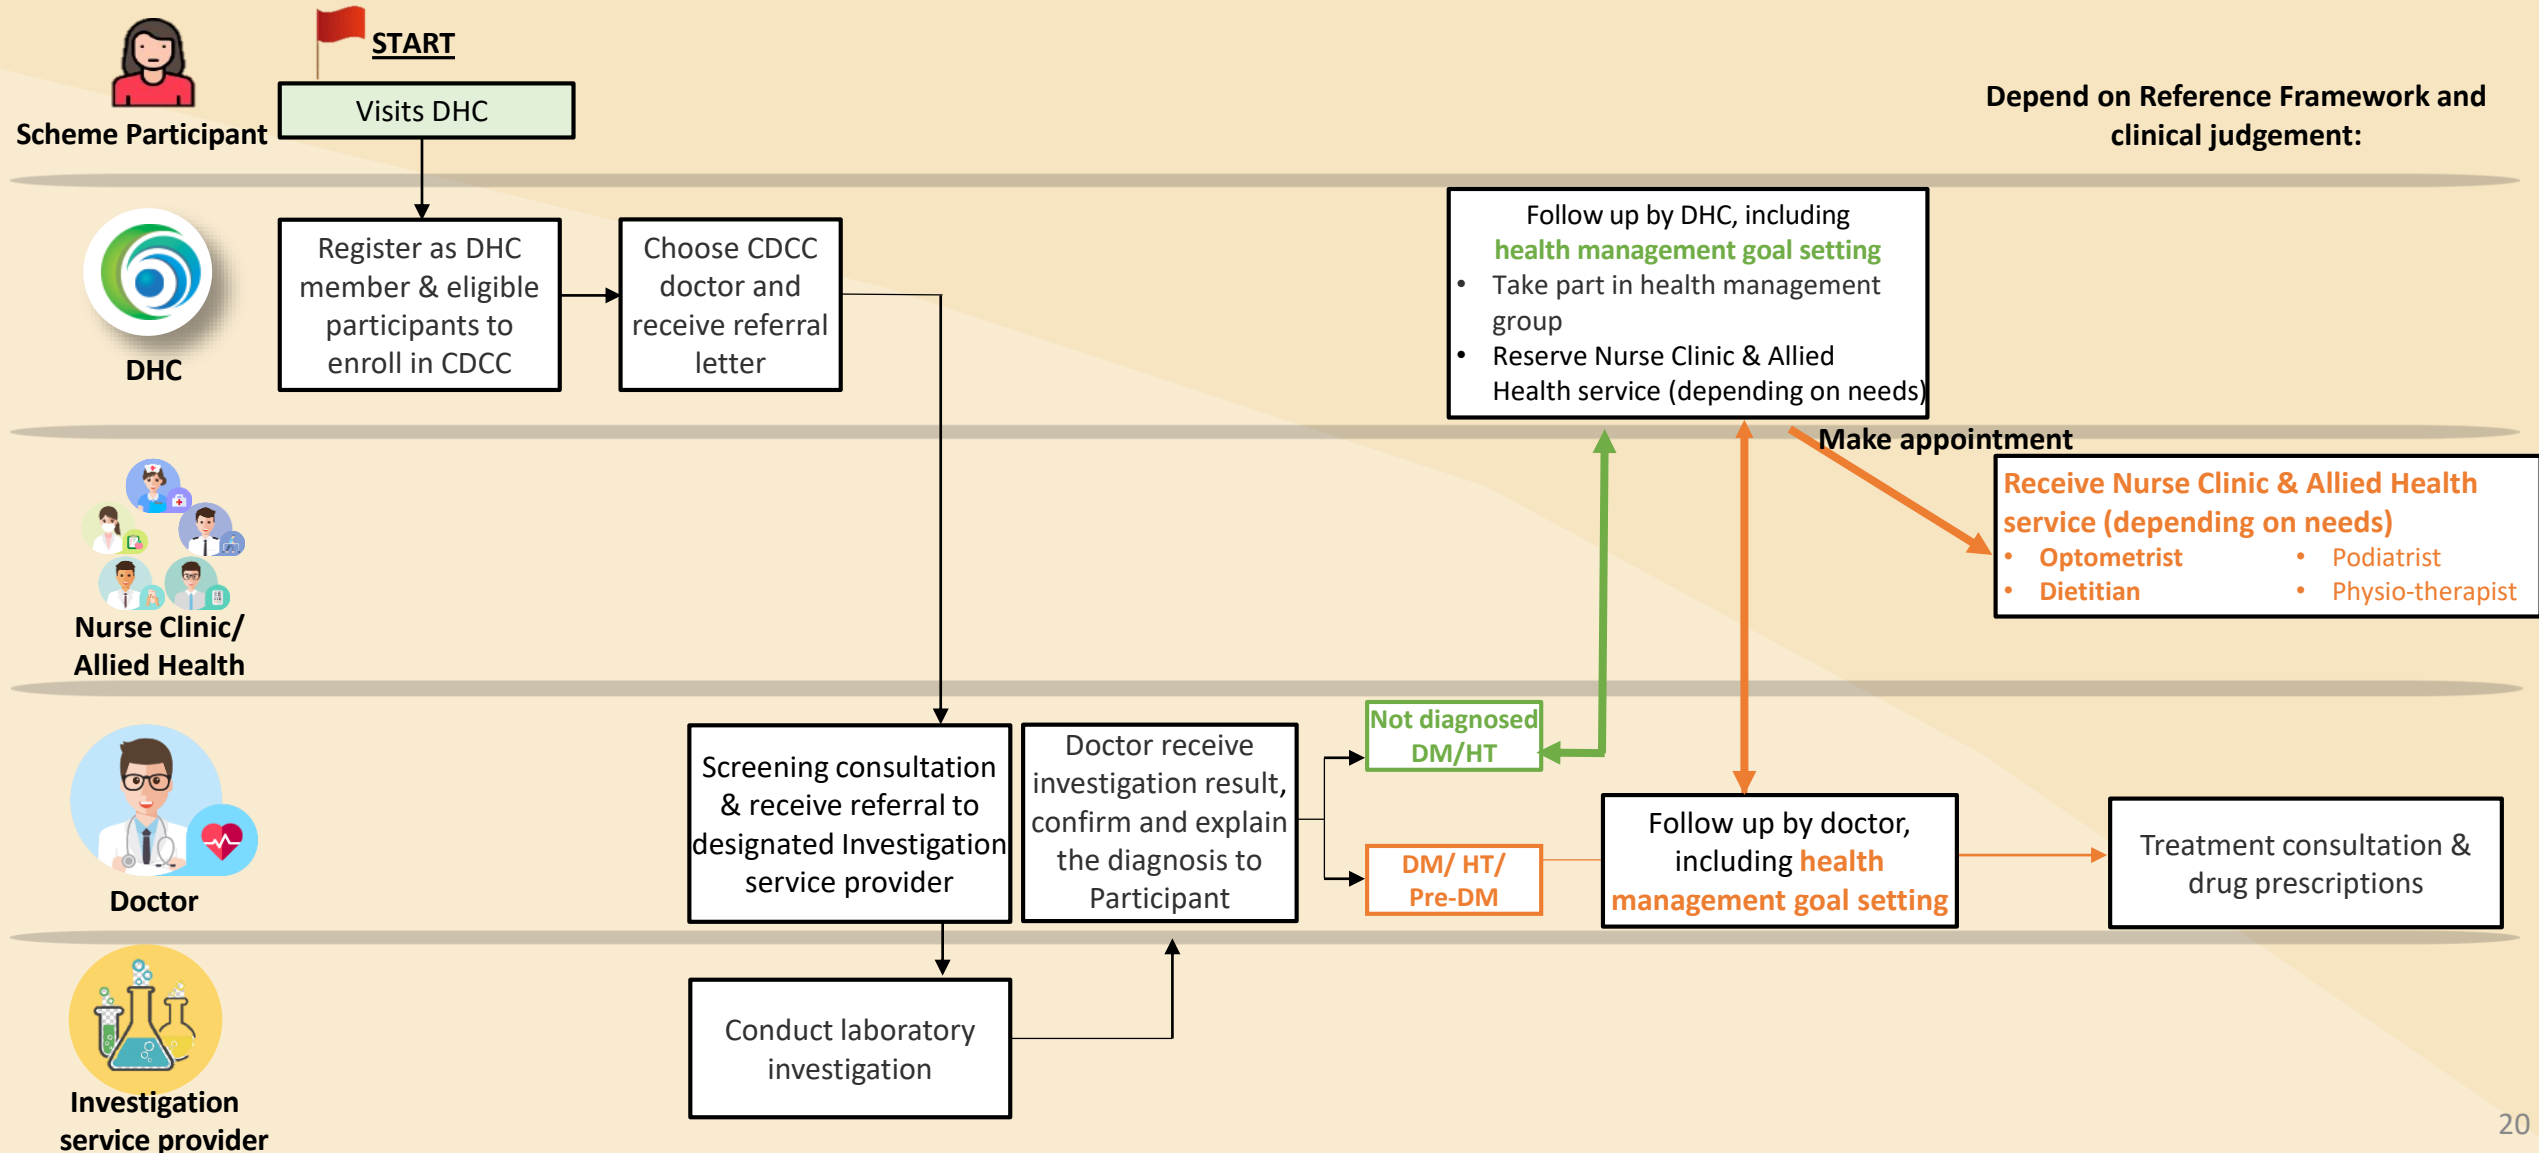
START

Scheme Participant

Visits DHC

Depend on Reference Framework and clinical judgement:

DHC

Register as DHC member & eligible participants to enroll in CDCC

Choose CDCC doctor and receive referral letter

Follow up by DHC, including health management goal setting
• Take part in health management group
• Reserve Nurse Clinic & Allied Health service (depending on needs)

Make appointment

Nurse Clinic/ Allied Health

Receive Nurse Clinic & Allied Health service (depending on needs)
• Optometrist
• Dietitian
• Podiatrist
• Physio-therapist

Doctor

Screening consultation & receive referral to designated Investigation service provider

Doctor receive investigation result, confirm and explain the diagnosis to Participant

Not diagnosed DM/HT

DM/ HT/ Pre-DM

Follow up by doctor, including health management goal setting

Treatment consultation & drug prescriptions

Investigation service provider

Conduct laboratory investigation

20